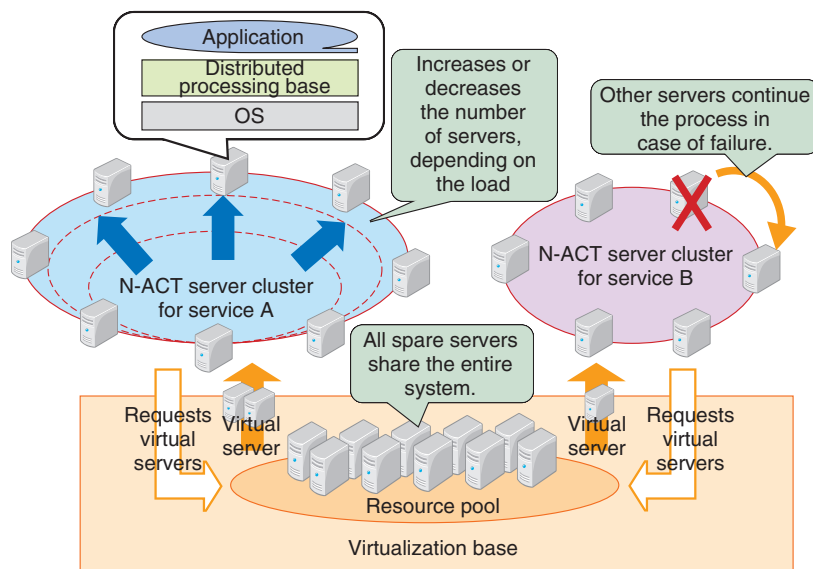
Application

Distributed processing base

OS

Increases or decreases the number of servers, depending on the load

Other servers continue the process in case of failure.

N-ACT server cluster for service A

N-ACT server cluster for service B

All spare servers share the entire system.

Requests virtual servers

Virtual server

Virtual server

Requests virtual servers

Resource pool

Virtualization base